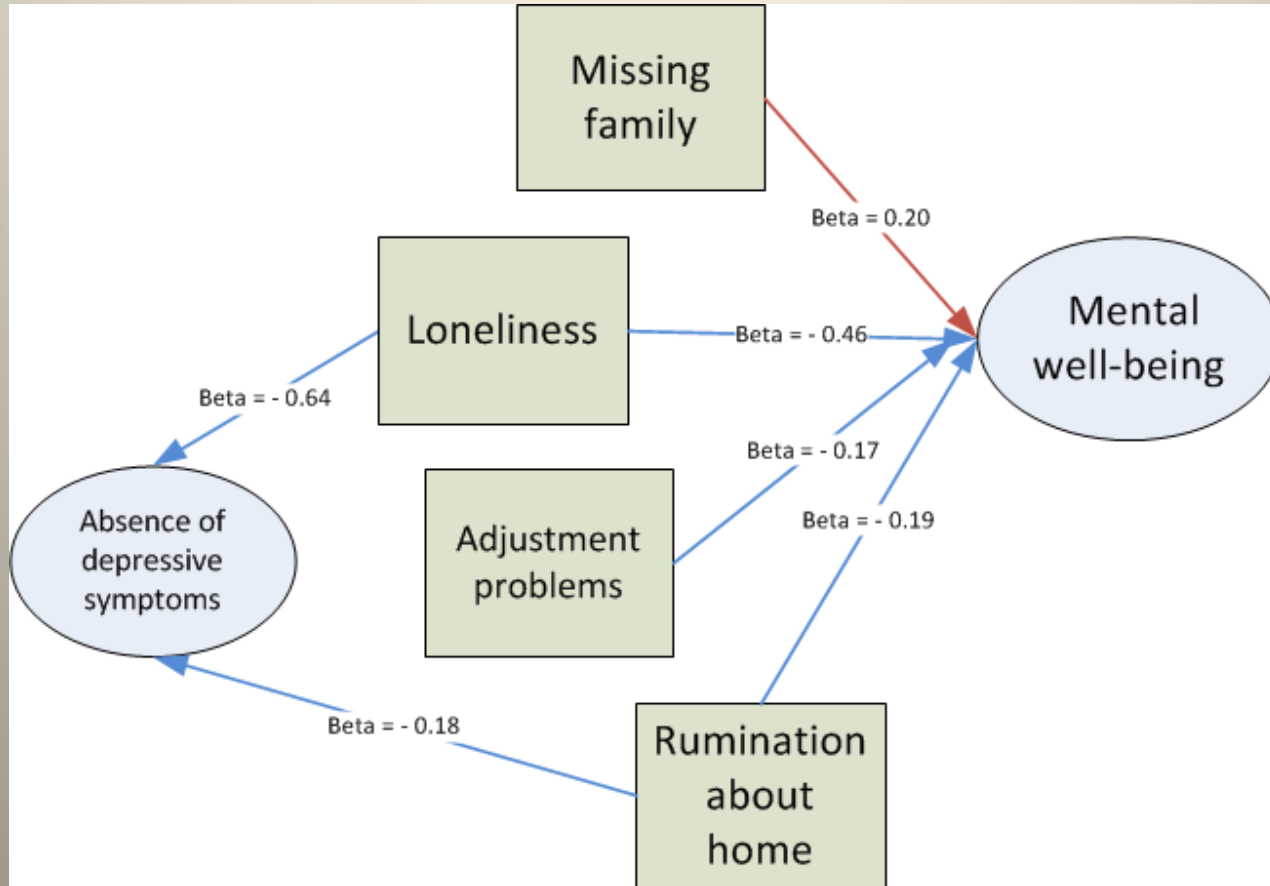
Missing family

Beta = 0.20

Loneliness

Beta = - 0.46

Mental well-being

Beta = - 0.64

Beta = - 0.17

Absence of depressive symptoms

Adjustment problems

Beta = - 0.19

Beta = - 0.18

Rumination about home